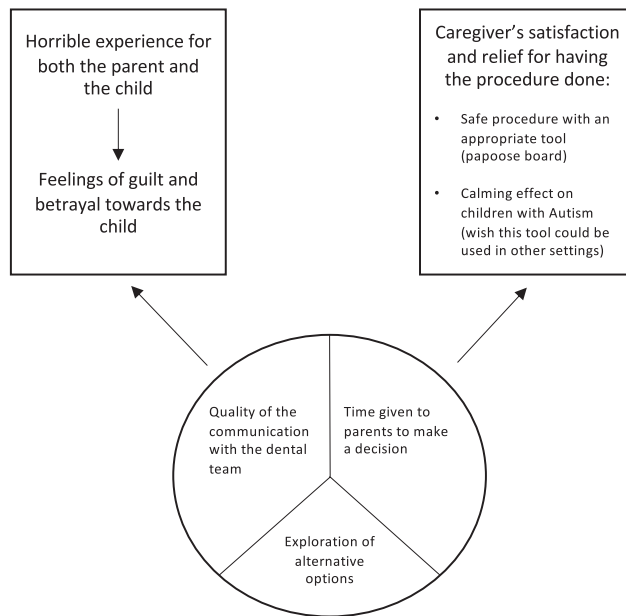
Horrible experience for both the parent and the child

Feelings of guilt and betrayal towards the child

Caregiver's satisfaction and relief for having the procedure done:

• Safe procedure with an appropriate tool (papoose board)

• Calming effect on children with Autism (wish this tool could be used in other settings)

Quality of the communication with the dental team

Time given to parents to make a decision

Exploration of alternative options